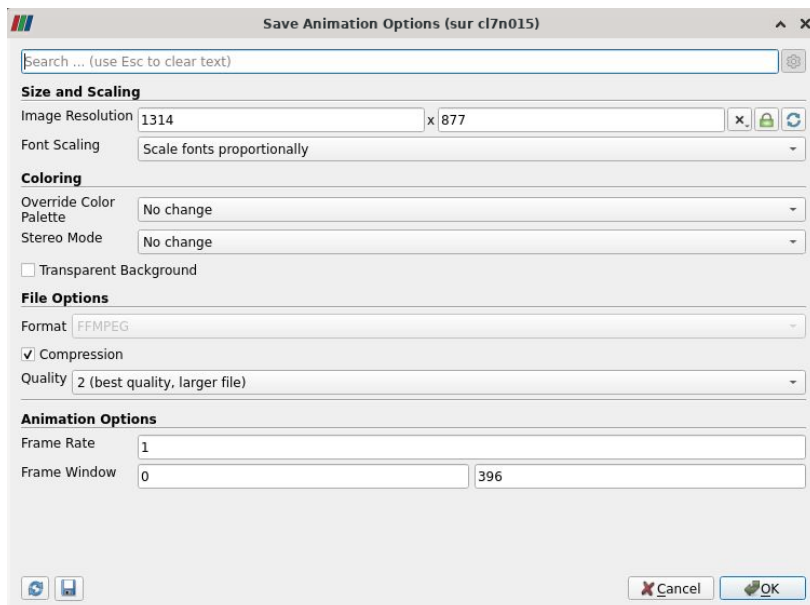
Save Animation Options (sur cl7n015)

Search ... (use Esc to clear text)

Size and Scaling

Image Resolution 1314 x 877

Font Scaling Scale fonts proportionally

Coloring

Override Color Palette No change

Stereo Mode No change

Transparent Background

File Options

Format FFMPEG

Compression

Quality 2 (best quality, larger file)

Animation Options

Frame Rate 1

Frame Window 0 396

Cancel OK